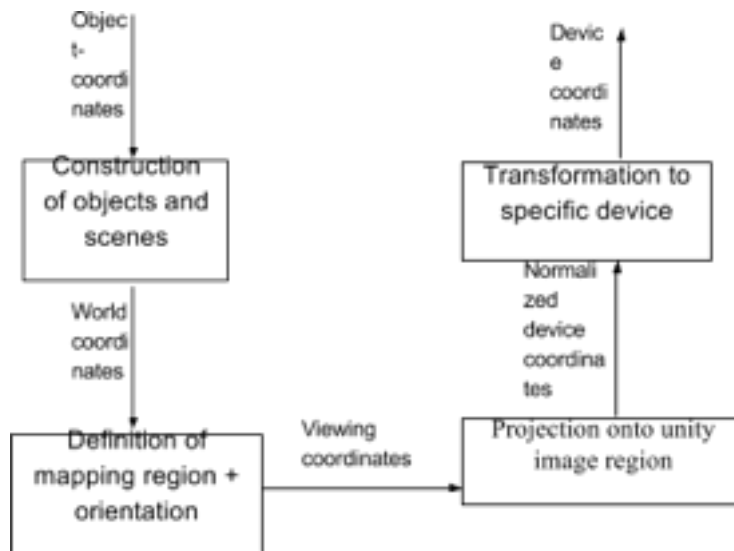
Object-coordinates

Construction of objects and scenes

World coordinates

Definition of mapping region + orientation

Viewing coordinates

Projection onto unity image region

Normalized device coordinates

Transformation to specific device

Device coordinates